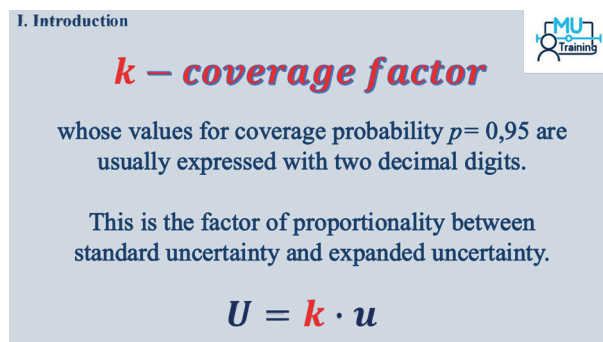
I. Introduction

MU Training

$k - coverage\ factor$

whose values for coverage probability $p$= 0,95 are usually expressed with two decimal digits.

This is the factor of proportionality between standard uncertainty and expanded uncertainty.

$U = k \cdot u$